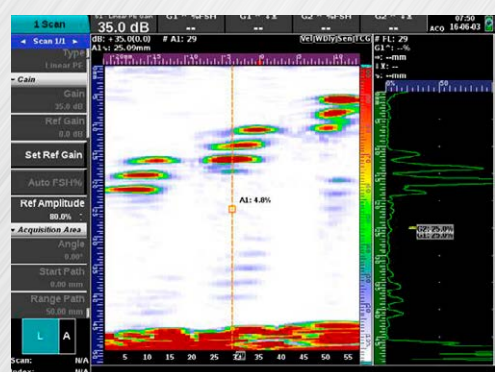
1 Scan
35.0 dB
G1 ^%FSH
--
G1 ^ IT
--
G2 ^%FSH
--
G2 ^ IT
--
07:50
16-06-03
ACQ

Scan 1/1
Type
Linear PE
Gain
Gain
35.0 dB
Ref Gain
0.0 dB
Set Ref Gain
Auto FSH%
Ref Amplitude
80.0%
Acquisition Area
Angle
0.00°
Start Path
0.00 mm
Range Path
50.00 mm
L
A
Scan: N/A
Index: N/A

dB: +35.0(0.0) # A1: 29
A1s: 25.09mm
Vel WDly Sen TCG
# FL: 29
G1^: --%
s: --mm
IX: --
v: --mm
50

A1: 4.0%

G2: 25.0%
G1: 25.0%

5 10 15 20 25 30 35 40 45 50 55